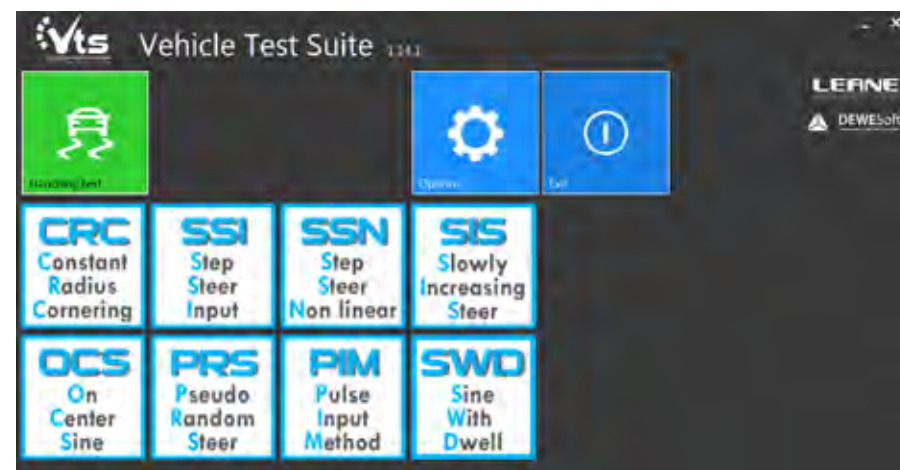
Vts Vehicle Test Suite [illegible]

LEANE
DEWESoft

Handling test

Options

Exit

CRC
Constant
Radius
Cornering

SSI
Step
Steer
Input

SSN
Step
Steer
Non linear

SIS
Slowly
Increasing
Steer

OCS
On
Center
Sine

PRS
Pseudo
Random
Steer

PIM
Pulse
Input
Method

SWD
Sine
With
Dwell